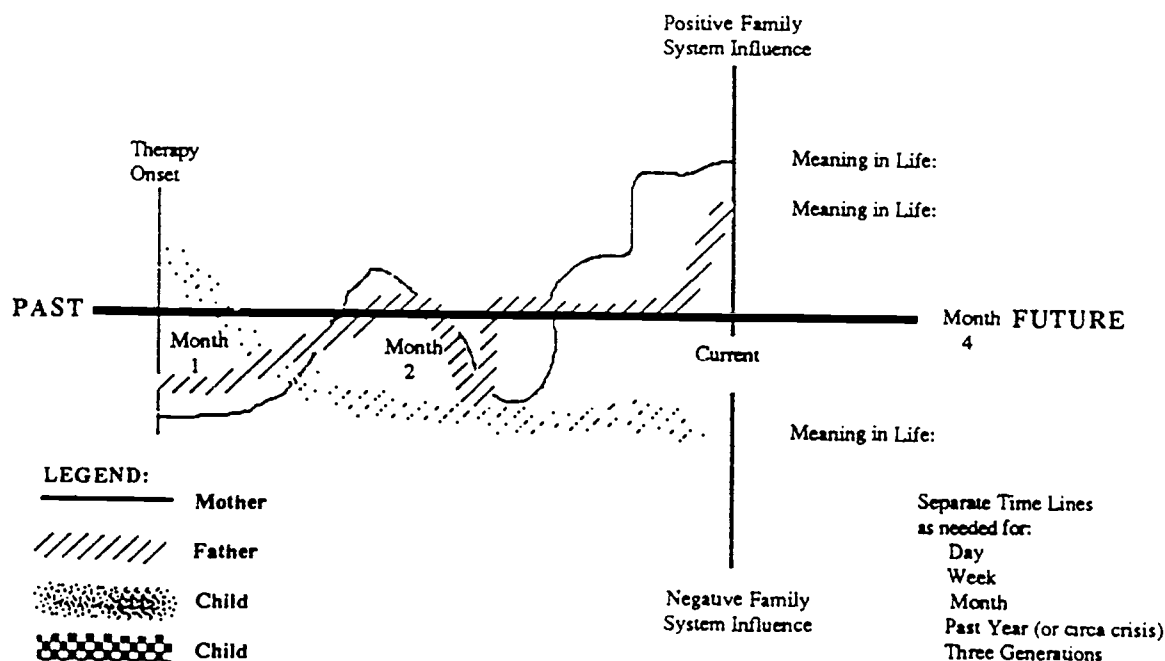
Positive Family System Influence

Therapy Onset

Meaning in Life:

Meaning in Life:

PAST

Month 1

Month 2

Current

Month 4

FUTURE

Meaning in Life:

LEGEND:

Mother

Father

Child

Child

Negauve Family System Influence

Separate Time Lines as needed for:
Day
Week
Month
Past Year (or circa crisis)
Three Generations